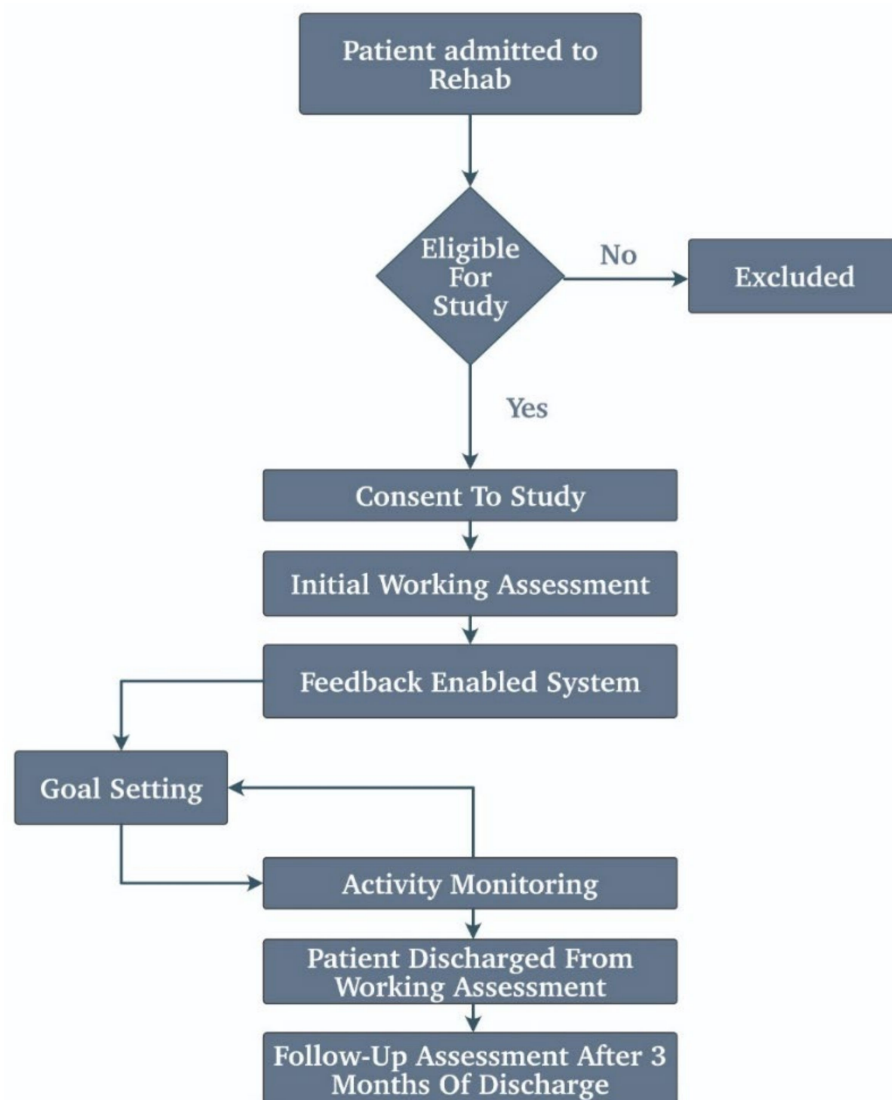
Patient admitted to Rehab

Eligible For Study

No

Excluded

Yes

Consent To Study

Initial Working Assessment

Feedback Enabled System

Goal Setting

Activity Monitoring

Patient Discharged From Working Assessment

Follow-Up Assessment After 3 Months Of Discharge